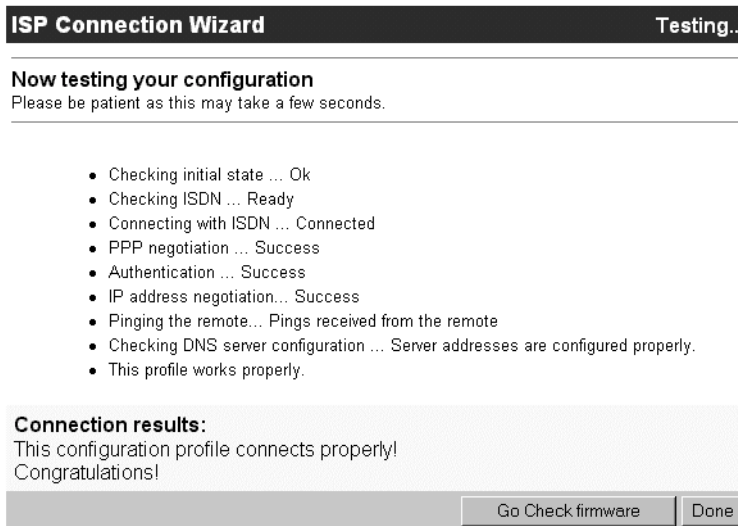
ISP Connection Wizard

Testing..

Now testing your configuration
Please be patient as this may take a few seconds.

- Checking initial state ... Ok
- Checking ISDN ... Ready
- Connecting with ISDN ... Connected
- PPP negotiation ... Success
- Authentication ... Success
- IP address negotiation... Success
- Pinging the remote... Pings received from the remote
- Checking DNS server configuration ... Server addresses are configured properly.
- This profile works properly.

Connection results:
This configuration profile connects properly!
Congratulations!

Go Check firmware

Done